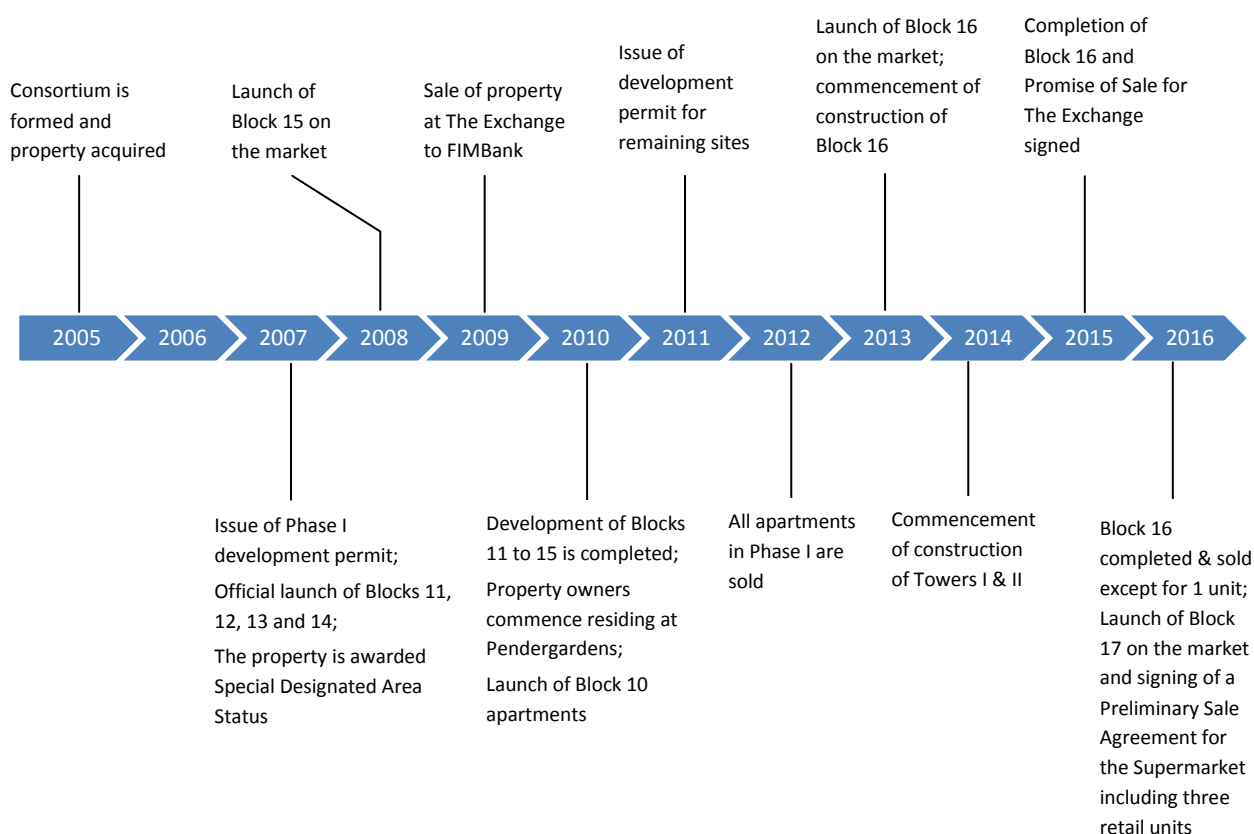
Consortium is formed and property acquired

Launch of Block 15 on the market

Sale of property at The Exchange to FIMBank

Issue of development permit for remaining sites

Launch of Block 16 on the market; commencement of construction of Block 16

Completion of Block 16 and Promise of Sale for The Exchange signed

2005 2006 2007 2008 2009 2010 2011 2012 2013 2014 2015 2016

Issue of Phase I development permit;
Official launch of Blocks 11, 12, 13 and 14;
The property is awarded Special Designated Area Status

Development of Blocks 11 to 15 is completed;
Property owners commence residing at Pendergardens;
Launch of Block 10 apartments

All apartments in Phase I are sold

Commencement of construction of Towers I & II

Block 16 completed & sold except for 1 unit;
Launch of Block 17 on the market and signing of a Preliminary Sale Agreement for the Supermarket including three retail units